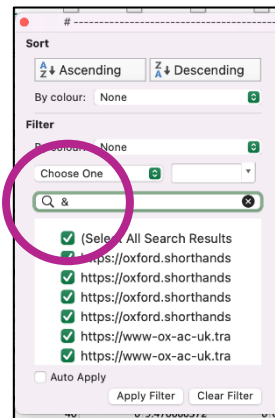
# ----------------

Sort

Ascending

Descending

By colour: None

Filter

By colour: None

Choose One

&

(Select All Search Results

https://oxford.shorthands

https://oxford.shorthands

https://oxford.shorthands

https://oxford.shorthands

https://www-ox-ac-uk.tra

https://www-ox-ac-uk.tra

Auto Apply

Apply Filter

Clear Filter